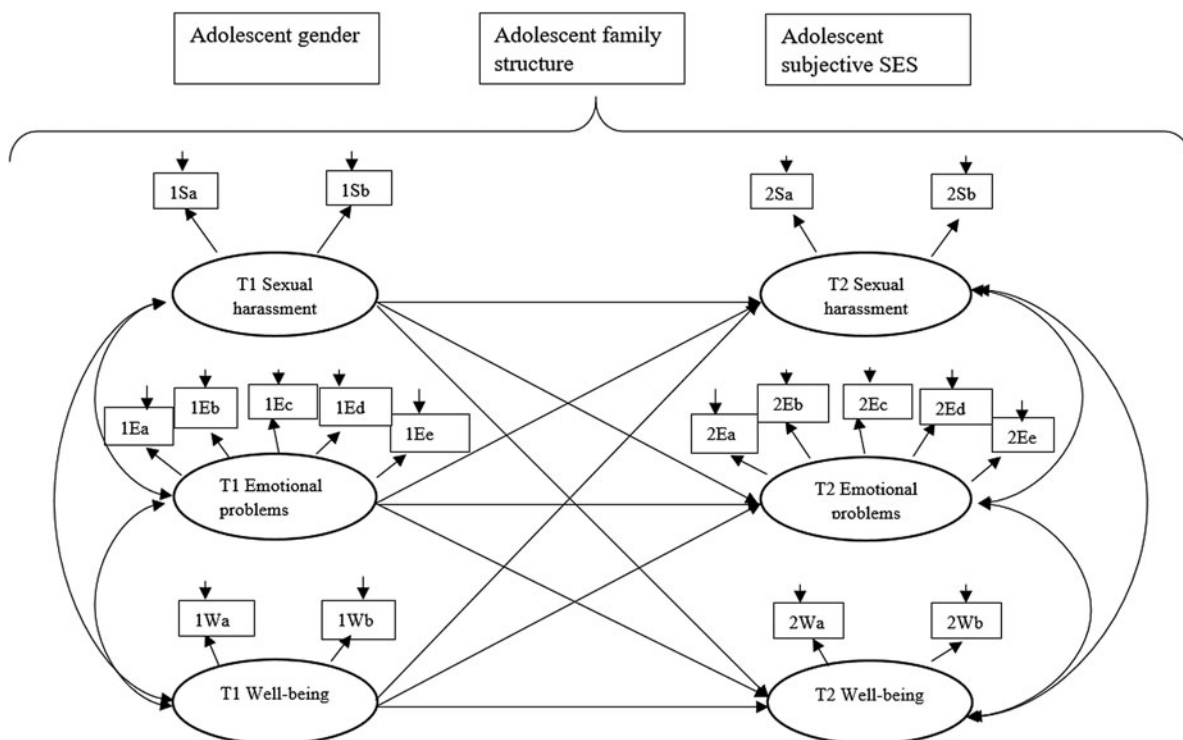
Adolescent gender

Adolescent family structure

Adolescent subjective SES

1Sa

1Sb

2Sa

2Sb

T1 Sexual harassment

T2 Sexual harassment

1Ea

1Eb

1Ec

1Ed

1Ee

2Ea

2Eb

2Ec

2Ed

2Ee

T1 Emotional problems

T2 Emotional problems

1Wa

1Wb

2Wa

2Wb

T1 Well-being

T2 Well-being